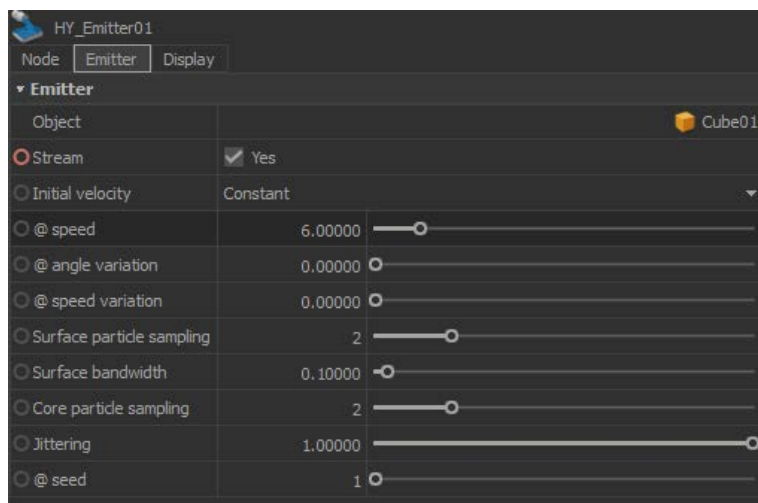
HY_Emitter01

Node | Emitter | Display

Emitter

| | |
|---|---|
| Object | Cube01 |
| Stream | Yes |
| Initial velocity | Constant |
| @ speed | 6.00000 |
| @ angle variation | 0.00000 |
| @ speed variation | 0.00000 |
| Surface particle sampling | 2 |
| Surface bandwidth | 0.10000 |
| Core particle sampling | 2 |
| Jittering | 1.00000 |
| @ seed | 1 |